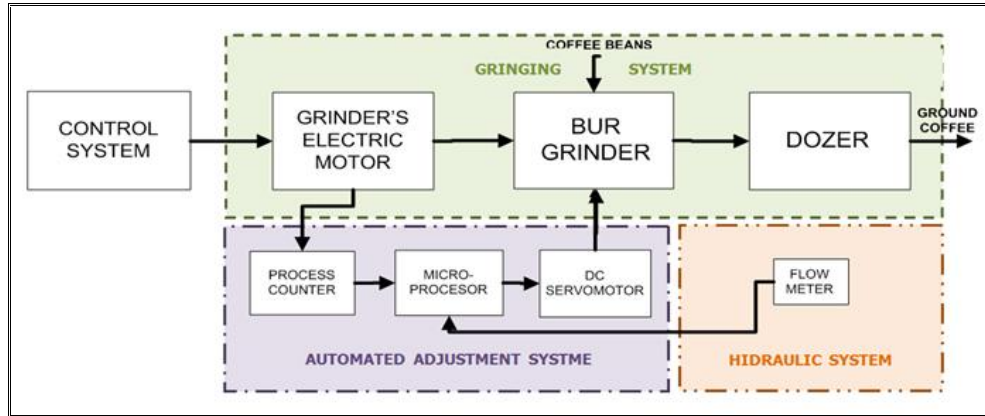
COFFEE BEANS

GRINGING SYSTEM

CONTROL SYSTEM

GRINDER'S ELECTRIC MOTOR

BUR GRINDER

DOZER

GROUND COFFEE

PROCESS COUNTER

MICRO-PROCESOR

DC SERVOMOTOR

FLOW METER

AUTOMATED ADJUSTMENT SYSTME

HIDRAULIC SYSTEM